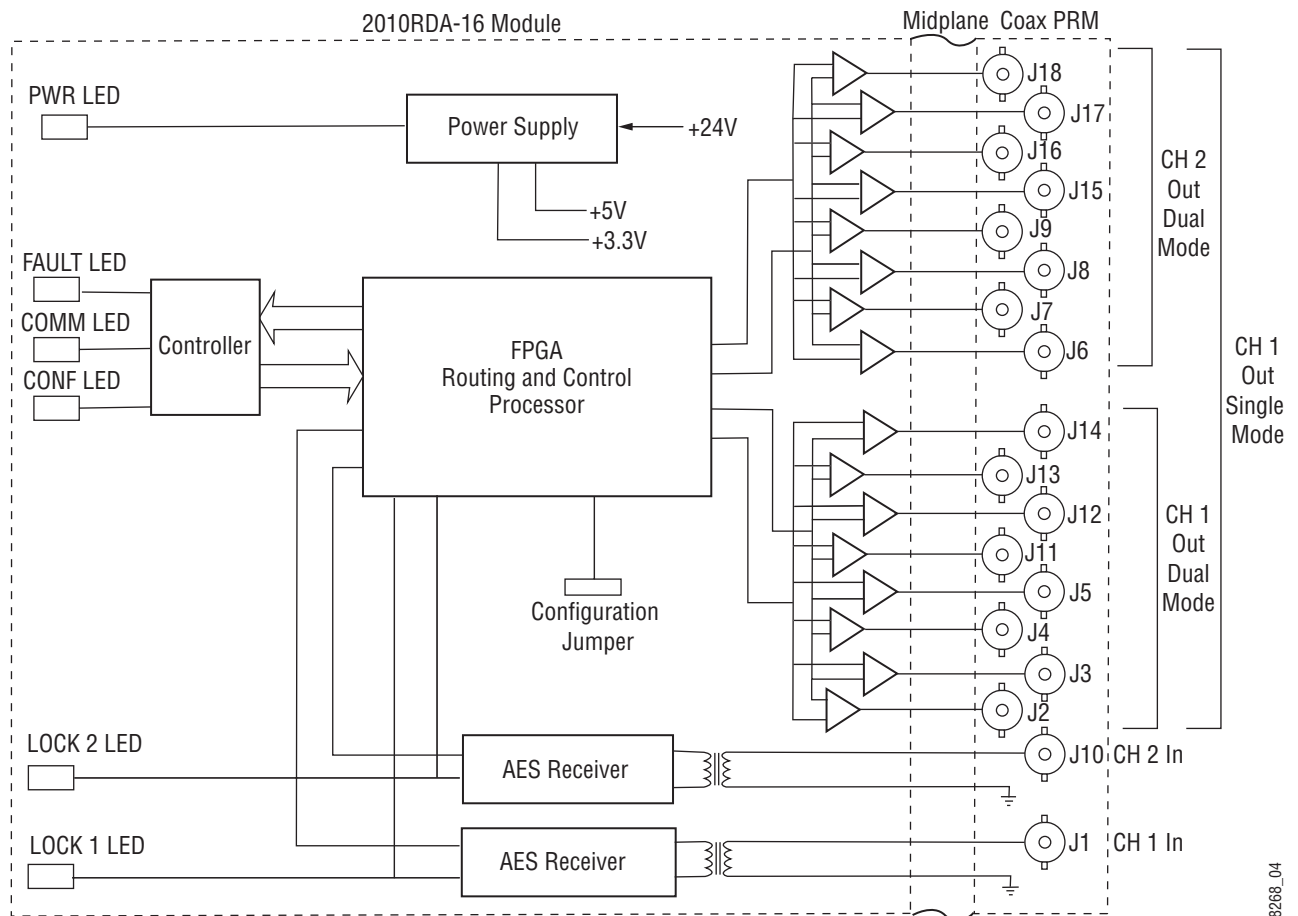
2010RDA-16 Module

Midplane Coax PRM

PWR LED

Power Supply

+24V

+5V

+3.3V

FAULT LED

COMM LED

CONF LED

Controller

FPGA
Routing and Control
Processor

Configuration
Jumper

J18
J17
J16
J15
J9
J8
J7
J6

CH 2
Out
Dual
Mode

CH 1
Out
Single
Mode

J14
J13
J12
J11
J5
J4
J3
J2

CH 1
Out
Dual
Mode

LOCK 2 LED

AES Receiver

J10 CH 2 In

LOCK 1 LED

AES Receiver

J1 CH 1 In

8268_04